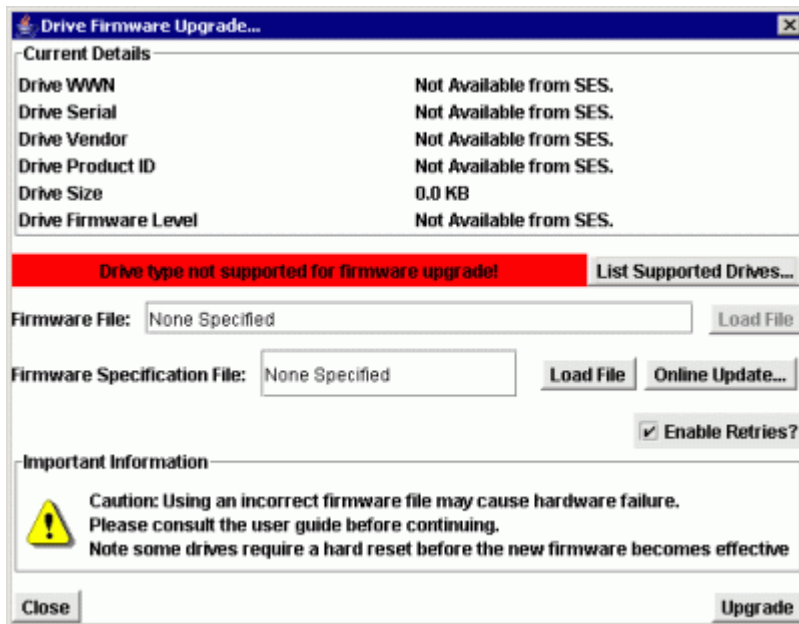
Drive Firmware Upgrade...

Current Details

| | |
|---|---|
| Drive WWN | Not Available from SES. |
| Drive Serial | Not Available from SES. |
| Drive Vendor | Not Available from SES. |
| Drive Product ID | Not Available from SES. |
| Drive Size | 0.0 KB |
| Drive Firmware Level | Not Available from SES. |

Drive type not supported for firmware upgrade!

List Supported Drives...

Firmware File: None Specified

Load File

Firmware Specification File: None Specified

Load File

Online Update...

Enable Retries?

Important Information

Caution: Using an incorrect firmware file may cause hardware failure.
Please consult the user guide before continuing.
Note some drives require a hard reset before the new firmware becomes effective

Close

Upgrade